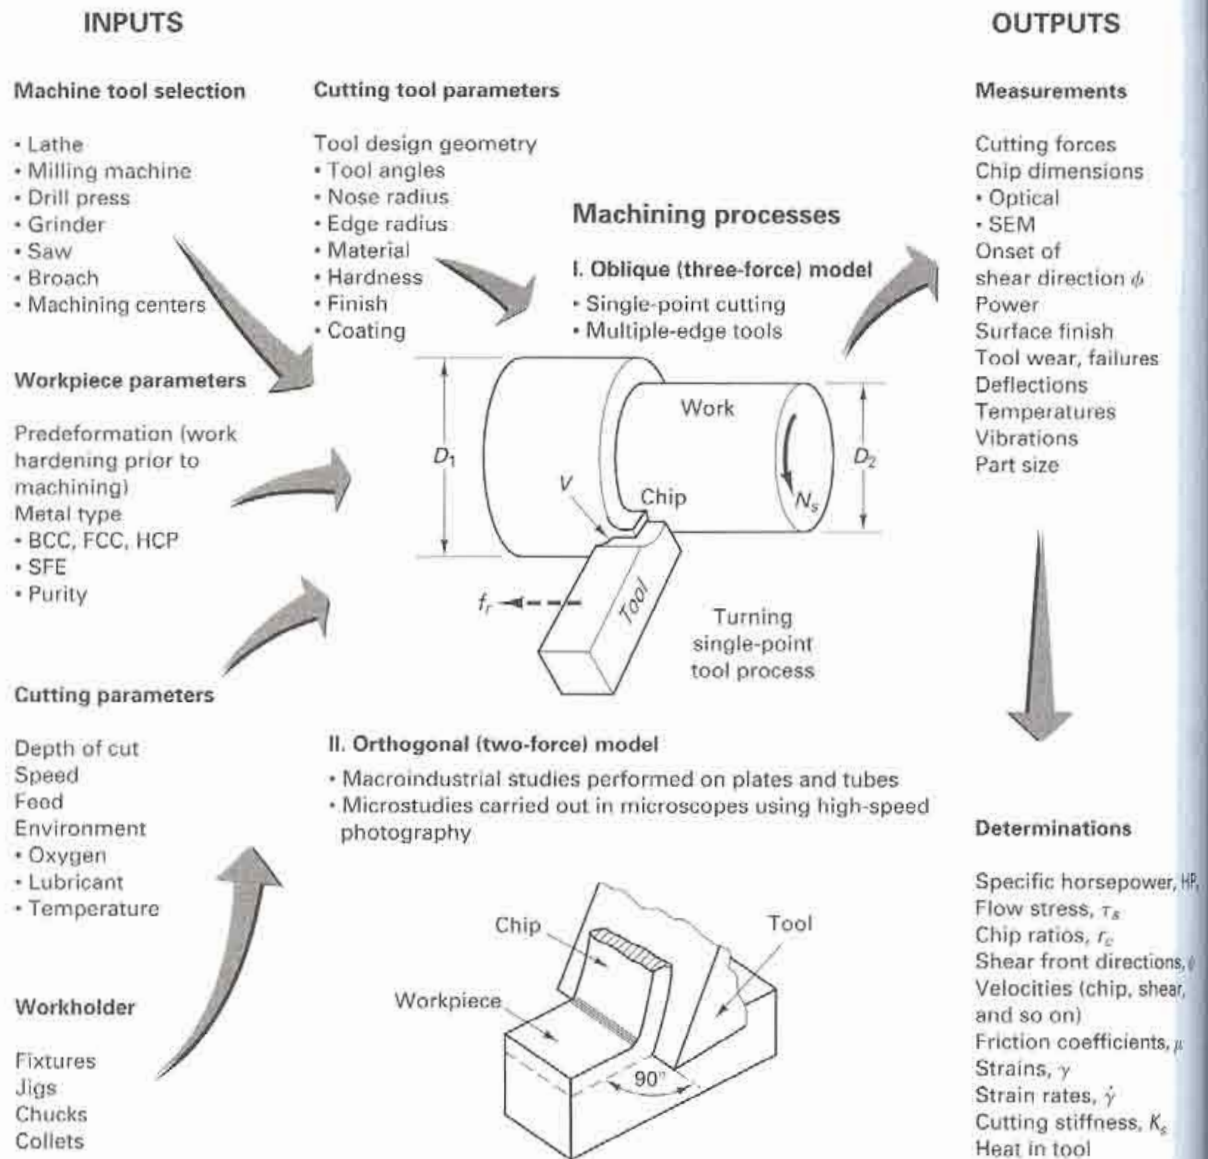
INPUTS

OUTPUTS

Machine tool selection

• Lathe
• Milling machine
• Drill press
• Grinder
• Saw
• Broach
• Machining centers

Workpiece parameters

Predeformation (work hardening prior to machining)
Metal type
• BCC, FCC, HCP
• SFE
• Purity

Cutting parameters

Depth of cut
Speed
Feed
Environment
• Oxygen
• Lubricant
• Temperature

Workholder

Fixtures
Jigs
Chucks
Collets

Cutting tool parameters

Tool design geometry
• Tool angles
• Nose radius
• Edge radius
• Material
• Hardness
• Finish
• Coating

Machining processes

I. Oblique (three-force) model

• Single-point cutting
• Multiple-edge tools

Work

$D_1$

$D_2$

$V$

Chip

$N_s$

$f_r$

Tool

Turning single-point tool process

II. Orthogonal (two-force) model

• Macroindustrial studies performed on plates and tubes
• Microstudies carried out in microscopes using high-speed photography

Chip

Tool

Workpiece

90°

Measurements

Cutting forces
Chip dimensions
• Optical
• SEM
Onset of shear direction $\phi$
Power
Surface finish
Tool wear, failures
Deflections
Temperatures
Vibrations
Part size

Determinations

Specific horsepower, HP
Flow stress, $\tau_s$
Chip ratios, $r_c$
Shear front directions, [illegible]
Velocities (chip, shear, and so on)
Friction coefficients, $\mu$
Strains, $\gamma$
Strain rates, $\dot{\gamma}$
Cutting stiffness, $K_s$
Heat in tool